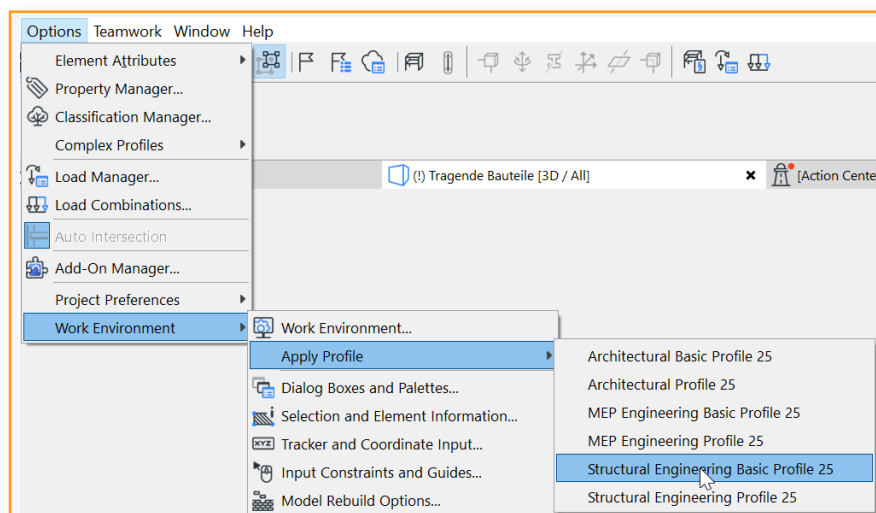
Options Teamwork Window Help

Element Attributes
Property Manager...
Classification Manager...
Complex Profiles
Load Manager...
Load Combinations...
Auto Intersection
Add-On Manager...
Project Preferences
Work Environment

(!) Tragende Bauteile [3D / All]
[Action Cente

Work Environment...
Apply Profile
Dialog Boxes and Palettes...
Selection and Element Information...
Tracker and Coordinate Input...
Input Constraints and Guides...
Model Rebuild Options...

XYZ

Architectural Basic Profile 25
Architectural Profile 25
MEP Engineering Basic Profile 25
MEP Engineering Profile 25
Structural Engineering Basic Profile 25
Structural Engineering Profile 25